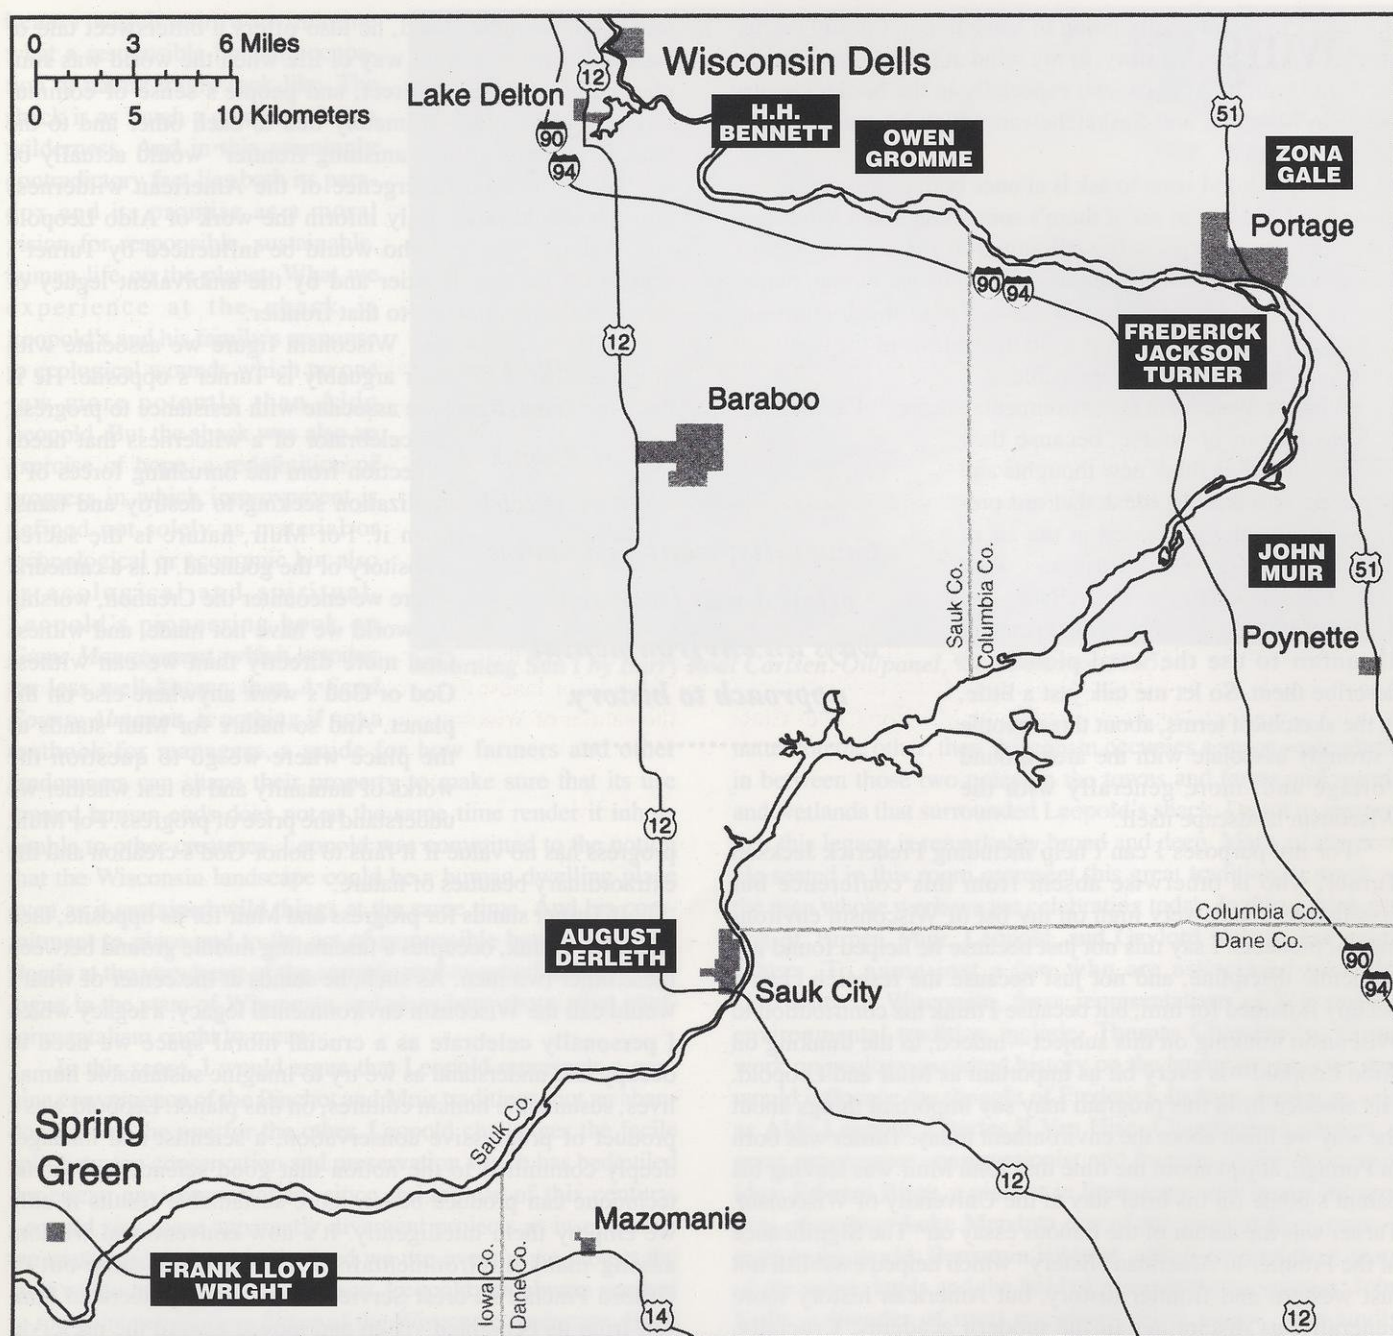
0 3 6 Miles
0 5 10 Kilometers

Wisconsin Dells
Lake Delton
12
90
94
H.H. BENNETT
OWEN GROMME
51
ZONA GALE
Portage
90 94
FREDERICK JACKSON TURNER
12
Baraboo
JOHN MUIR
51
Sauk Co.
Columbia Co.
Poynette
12
Columbia Co.
Dane Co.
90
94
AUGUST DERLETH
Sauk City
Sauk Co.
12
Spring Green
Mazomanie
FRANK LLOYD WRIGHT
Iowa Co.
Dane Co.
14
12